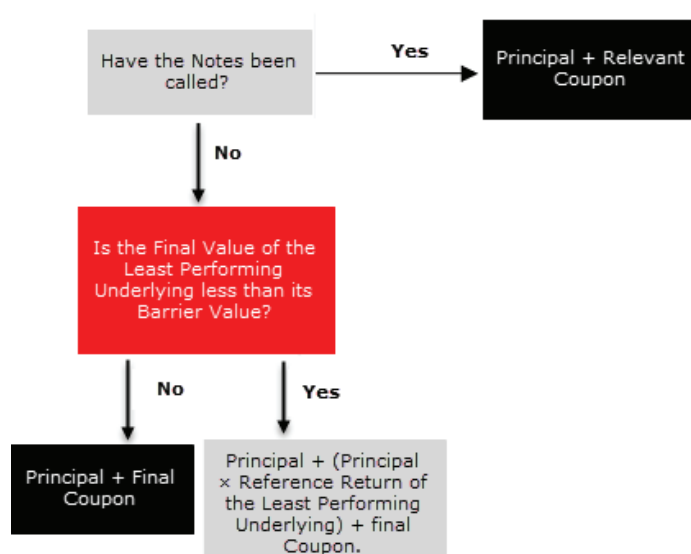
Have the Notes been called?

Yes

Principal + Relevant Coupon

No

Is the Final Value of the Least Performing Underlying less than its Barrier Value?

No

Yes

Principal + Final Coupon

Principal + (Principal × Reference Return of the Least Performing Underlying) + final Coupon.